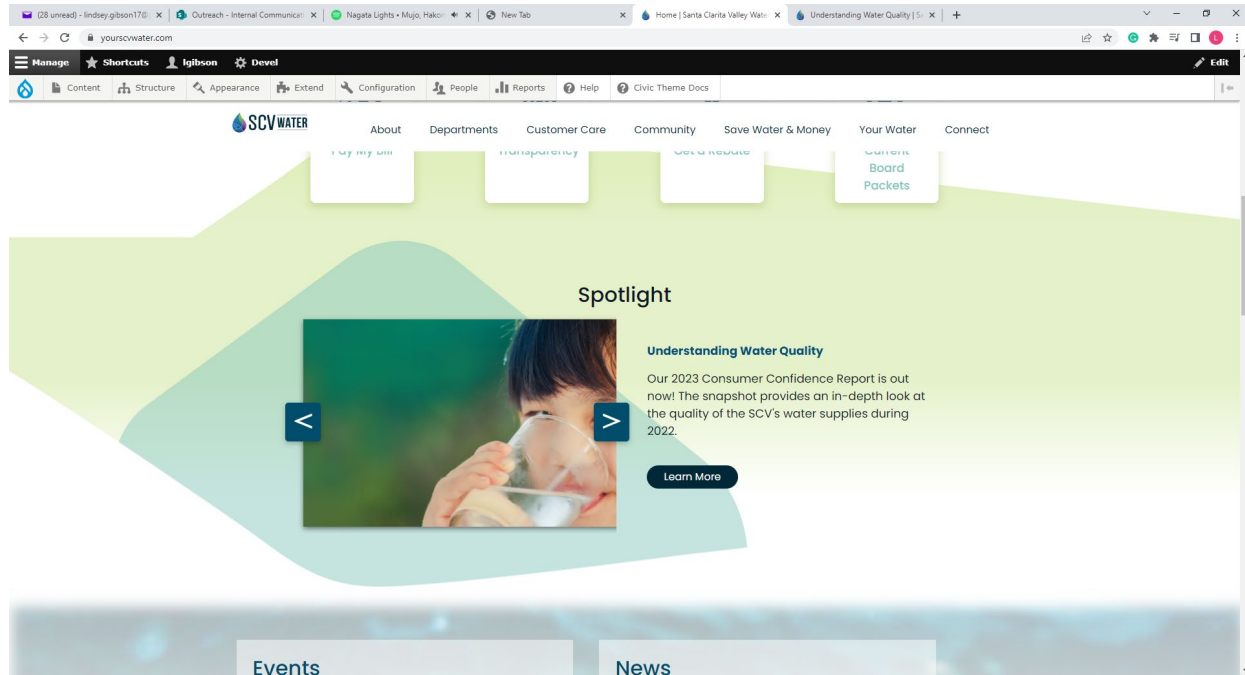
(28 unread) - lindsey.gibson17@ ×
Outreach - Internal Communicati ×
Nagata Lights • Mujo, Hakon ×
New Tab ×
Home | Santa Clarita Valley Wate ×
Understanding Water Quality | S ×
+

yourscvwater.com

Manage
Shortcuts
lgibson
Devel
Edit

Content
Structure
Appearance
Extend
Configuration
People
Reports
Help
Civic Theme Docs

SCV WATER
About
Departments
Customer Care
Community
Save Water & Money
Your Water
Connect

Pay My Bill
Transparency
Get a Rebate
Current Board Packets

Spotlight

<
>

Understanding Water Quality

Our 2023 Consumer Confidence Report is out now! The snapshot provides an in-depth look at the quality of the SCV's water supplies during 2022.

Learn More

Events

News